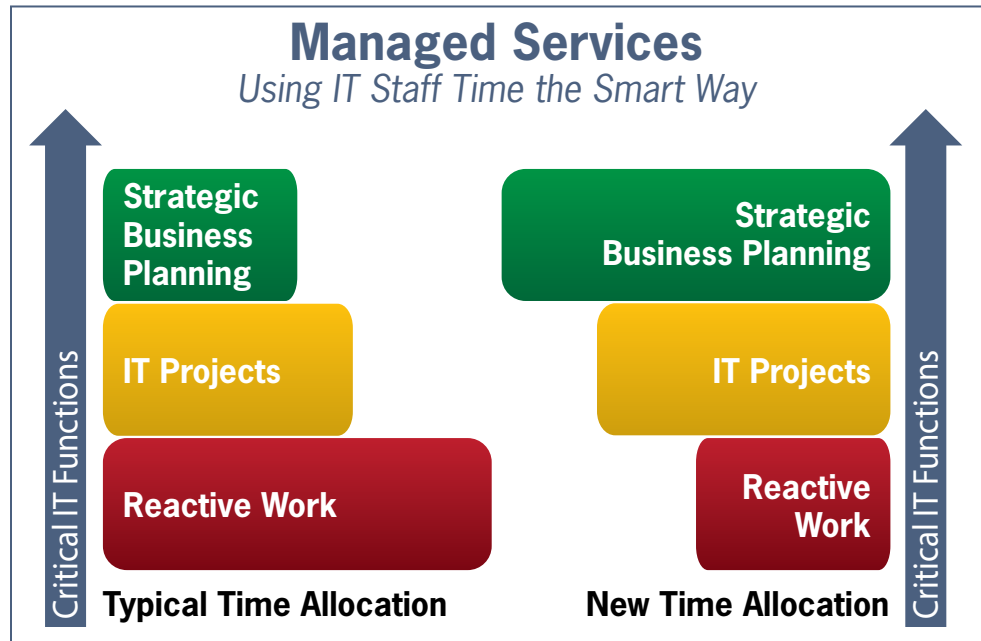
Managed Services
Using IT Staff Time the Smart Way

Critical IT Functions

Strategic Business Planning

IT Projects

Reactive Work

Typical Time Allocation

Strategic Business Planning

IT Projects

Reactive Work

New Time Allocation

Critical IT Functions